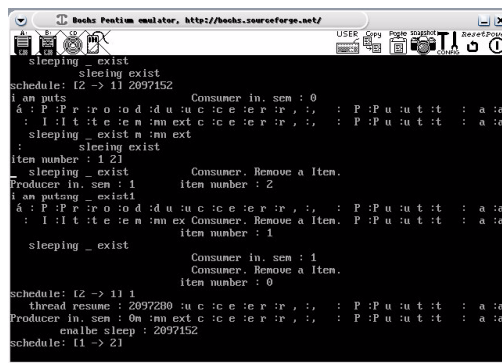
Bochs Pentium emulator, http://bochs.sourceforge.net/

A: B: CD USER Copy Paste snapshot Reset Power CONFIG

sleeping _ exist
sleeing exist
schedule: [2 -> 1] 2097152
i am puts Consumer in. sem : 0
á : P :P :r :o :d :u :c :e :r :r , :, : P :P :u :t :t : a :a
: I :I :t :e :m :n ext c :c :e :r :r , :, : P :P :u :t :t : a :a
sleeping _ exist m :mn ext
: sleeing exist
item number : 1 2]
_ sleeping _ exist Consumer. Remove a Item.
Producer in. sem : 1 item number : 2
i am putsng _ exist1
á : P :P :r :o :d :u :c :e :r :r , :, : P :P :u :t :t : a :a
: I :I :t :e :m :n ex Consumer. Remove a Item. P :P :u :t :t : a :a
item number : 1
sleeping _ exist
Consumer in. sem : 1
Consumer. Remove a Item.
item number : 0
schedule: [2 -> 1] 1
thread resume : 2097280 :u :c :e :r :r , :, : P :P :u :t :t : a :a
Producer in. sem : 0m :mn ext c :c :e :r :r , :, : P :P :u :t :t : a :a
enalbe sleep : 2097152
schedule: [1 -> 2]